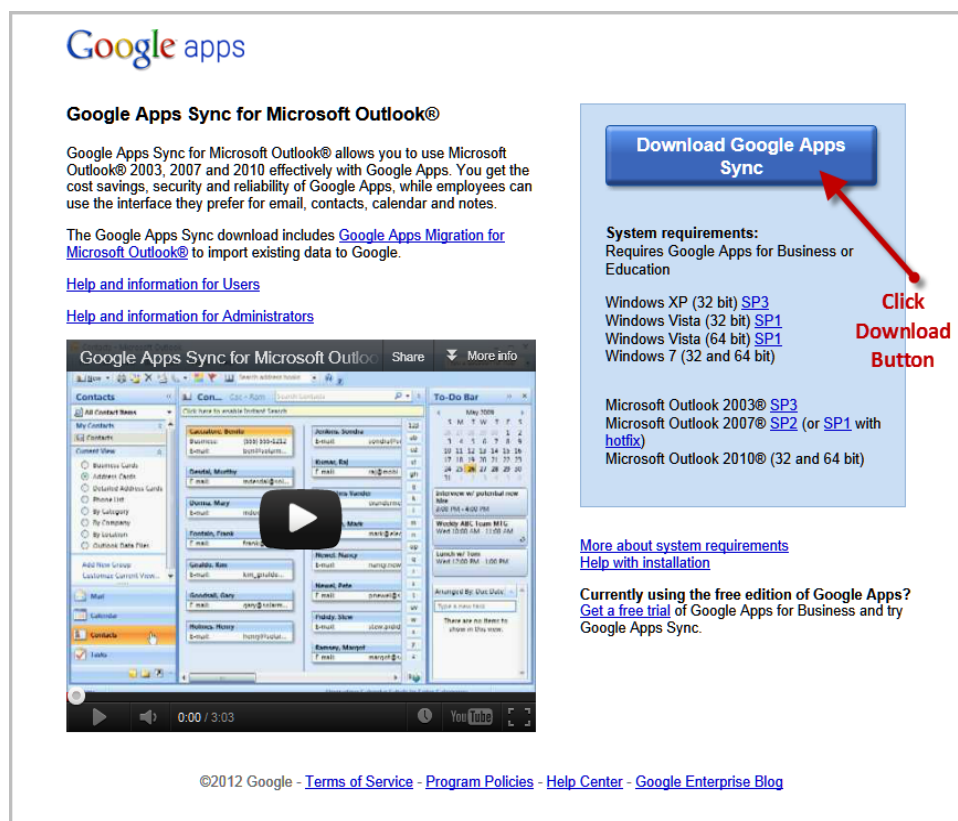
Google apps

Google Apps Sync for Microsoft Outlook®

Google Apps Sync for Microsoft Outlook® allows you to use Microsoft Outlook® 2003, 2007 and 2010 effectively with Google Apps. You get the cost savings, security and reliability of Google Apps, while employees can use the interface they prefer for email, contacts, calendar and notes.

The Google Apps Sync download includes Google Apps Migration for Microsoft Outlook® to import existing data to Google.

Help and information for Users

Help and information for Administrators

Google Apps Sync for Microsoft Outloo Share More info

Contacts
To-Do Bar

0:00 / 3:03 YouTube

Download Google Apps Sync

System requirements:
Requires Google Apps for Business or Education

Windows XP (32 bit) SP3
Windows Vista (32 bit) SP1
Windows Vista (64 bit) SP1
Windows 7 (32 and 64 bit)

Click Download Button

Microsoft Outlook 2003® SP3
Microsoft Outlook 2007® SP2 (or SP1 with hotfix)
Microsoft Outlook 2010® (32 and 64 bit)

More about system requirements
Help with installation

Currently using the free edition of Google Apps?
Get a free trial of Google Apps for Business and try Google Apps Sync.

©2012 Google - Terms of Service - Program Policies - Help Center - Google Enterprise Blog